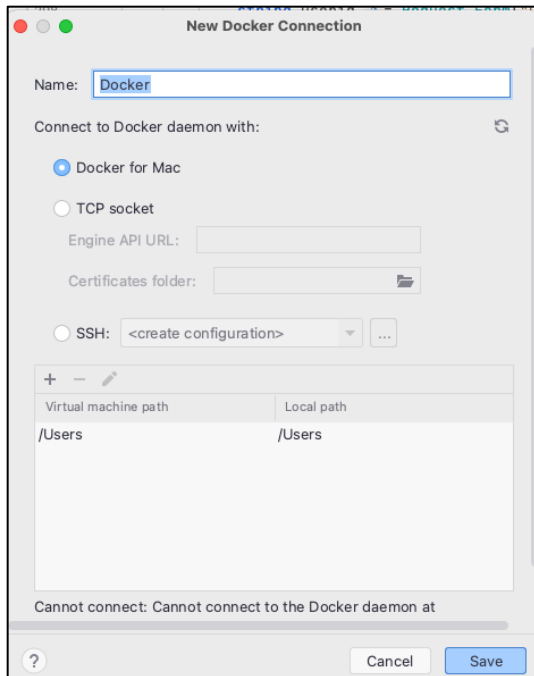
New Docker Connection

Name: Docker

Connect to Docker daemon with:

Docker for Mac

TCP socket

Engine API URL:

Certificates folder:

SSH: <create configuration> ...

+ −

| Virtual machine path | Local path |
|---|---|
| /Users | /Users |

Cannot connect: Cannot connect to the Docker daemon at

?

Cancel

Save